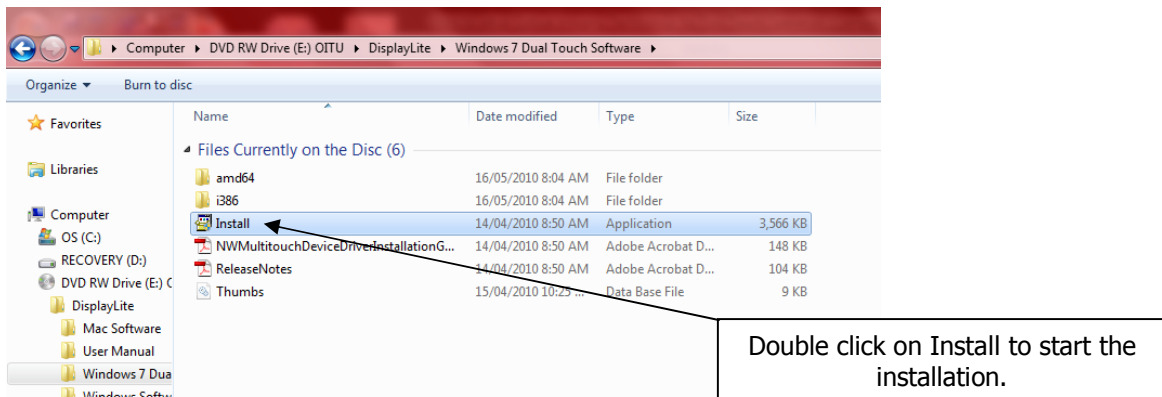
Computer ▸ DVD RW Drive (E:) OITU ▸ DisplayLite ▸ Windows 7 Dual Touch Software ▸

Organize ▾ Burn to disc

Favorites

Libraries

Computer
OS (C:)
RECOVERY (D:)
DVD RW Drive (E:) O
DisplayLite
Mac Software
User Manual
Windows 7 Dua
Windows Softw

| Name | Date modified | Type | Size |
|---|---|---|---|
| Files Currently on the Disc (6) | | | |
| amd64 | 16/05/2010 8:04 AM | File folder | |
| i386 | 16/05/2010 8:04 AM | File folder | |
| Install | 14/04/2010 8:50 AM | Application | 3,566 KB |
| NWMultitouchDeviceDriverInstallationG... | 14/04/2010 8:50 AM | Adobe Acrobat D... | 148 KB |
| ReleaseNotes | 14/04/2010 8:50 AM | Adobe Acrobat D... | 104 KB |
| Thumbs | 15/04/2010 10:25 ... | Data Base File | 9 KB |

Double click on Install to start the installation.